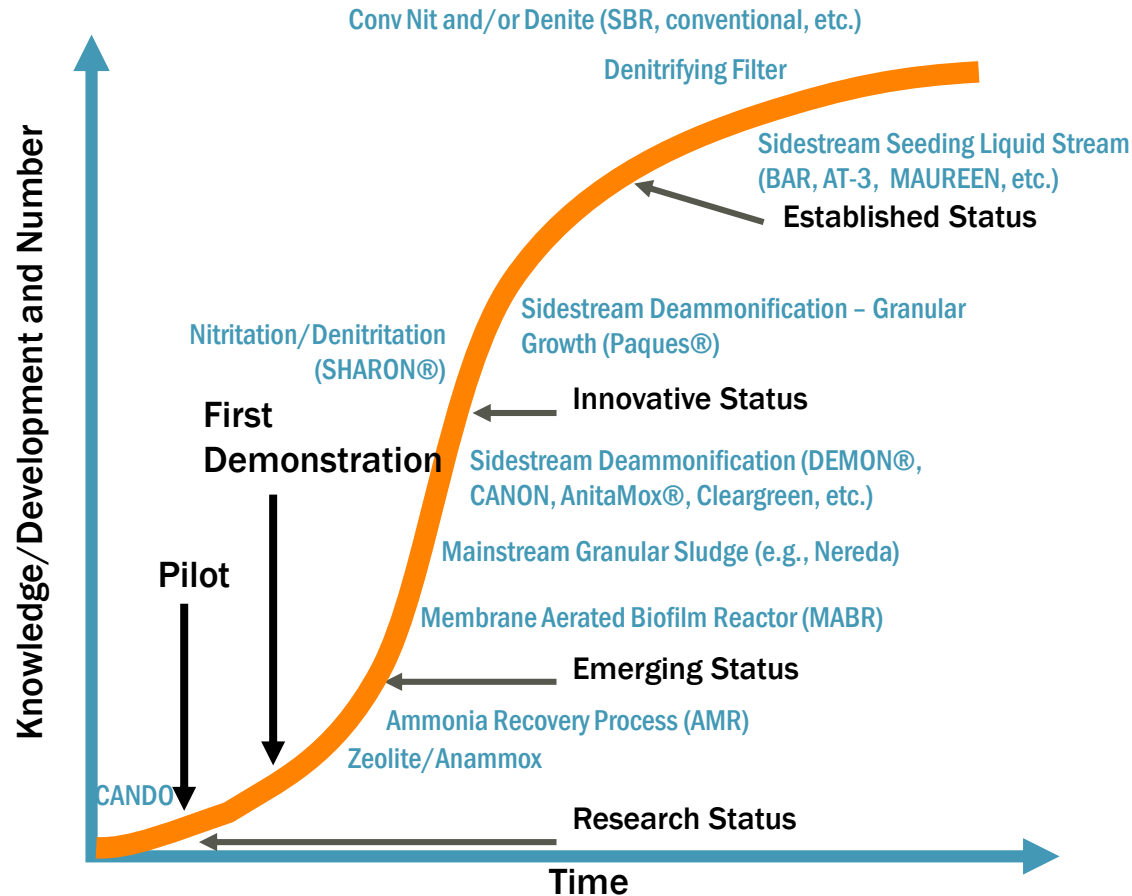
Knowledge/Development and Number

Conv Nit and/or Denite (SBR, conventional, etc.)

Denitrifying Filter

Sidestream Seeding Liquid Stream (BAR, AT-3, MAUREEN, etc.)

Established Status

Nitritation/Denitritation (SHARON®)

Sidestream Deammonification – Granular Growth (Paques®)

First Demonstration

Innovative Status

Sidestream Deammonification (DEMON®, CANON, AnitaMox®, Cleargreen, etc.)

Mainstream Granular Sludge (e.g., Nereda)

Pilot

Membrane Aerated Biofilm Reactor (MABR)

Emerging Status

Ammonia Recovery Process (AMR)

Zeolite/Anammox

CANDO

Research Status

Time